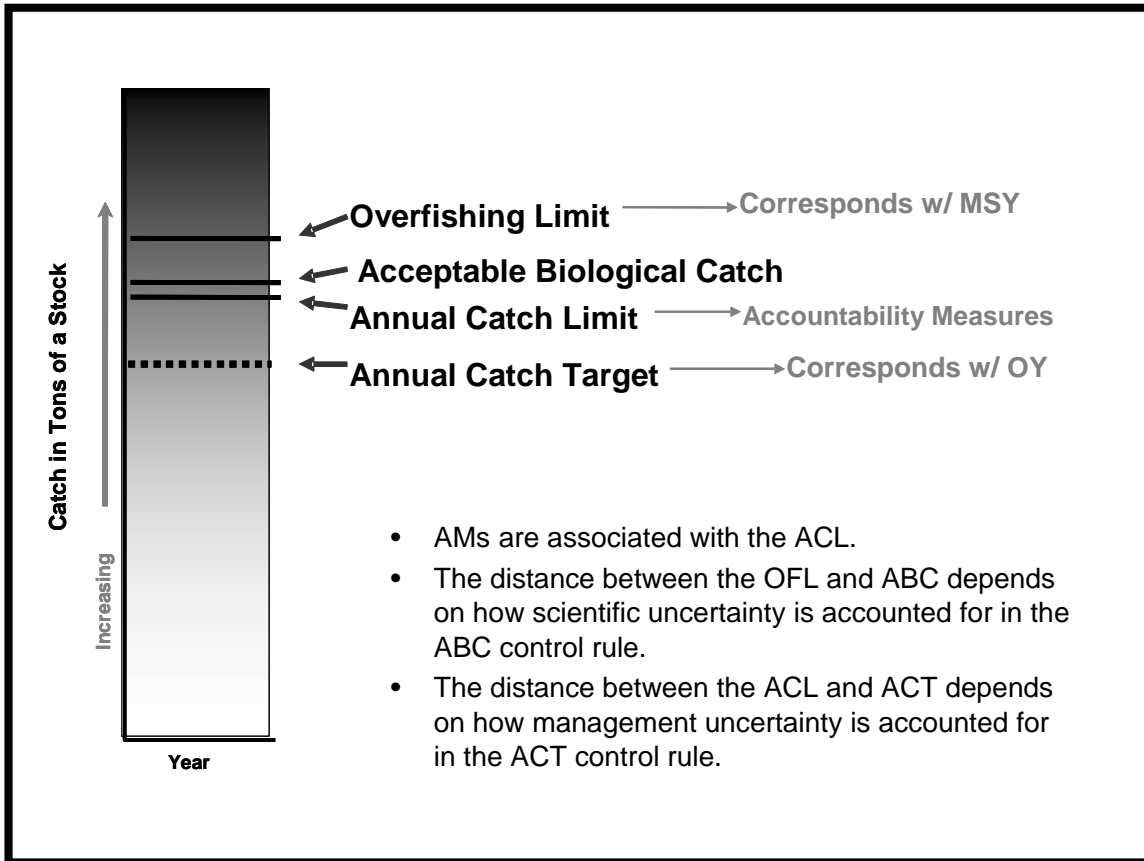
Catch in Tons of a Stock

Increasing

Overfishing Limit → Corresponds w/ MSY

Acceptable Biological Catch

Annual Catch Limit → Accountability Measures

Annual Catch Target → Corresponds w/ OY

Year

- AMs are associated with the ACL.
- The distance between the OFL and ABC depends on how scientific uncertainty is accounted for in the ABC control rule.
- The distance between the ACL and ACT depends on how management uncertainty is accounted for in the ACT control rule.